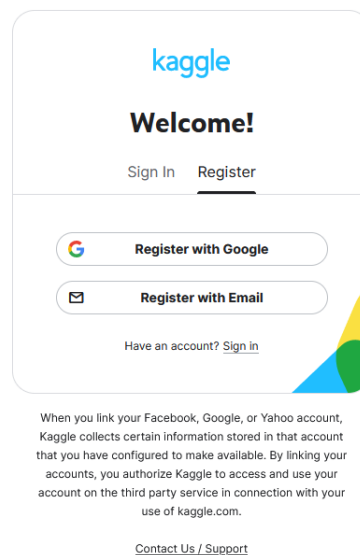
kaggle

Welcome!

Sign In Register

Register with Google

Register with Email

Have an account? Sign in

When you link your Facebook, Google, or Yahoo account, Kaggle collects certain information stored in that account that you have configured to make available. By linking your accounts, you authorize Kaggle to access and use your account on the third party service in connection with your use of kaggle.com.

Contact Us / Support